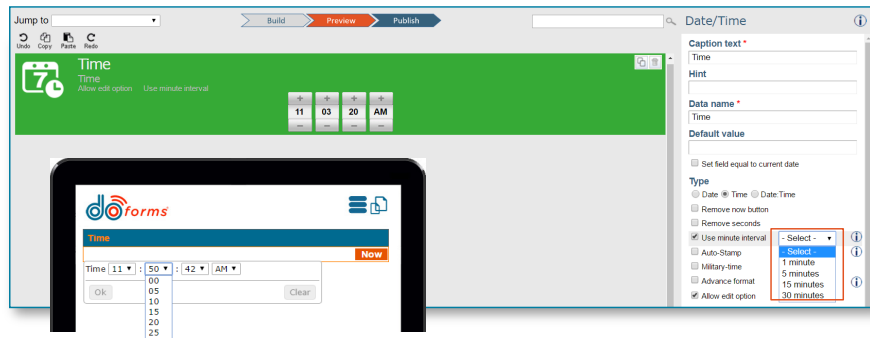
Jump to

Build
Preview
Publish

Date/Time

Undo Copy Paste Redo

Time
Time
Allow edit option Use minute interval

+ + + +
11 03 20 AM
– – – –

Caption text *
Time
Hint
Data name *
Time
Default value
Set field equal to current date
Type
Date Time Date Time
Remove now button
Remove seconds
Use minute interval
- Select -
- Select -
1 minute
5 minutes
15 minutes
30 minutes
Auto-Stamp
Military-time
Advance format
Allow edit option

doforms

Time
Now
Time 11 : 50 : 42 AM
Ok
Clear
00
05
10
15
20
25